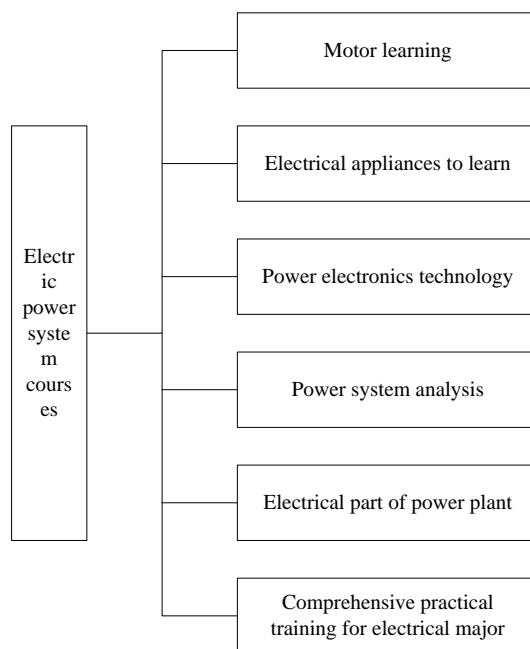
Electric power system courses

Motor learning

Electrical appliances to learn

Power electronics technology

Power system analysis

Electrical part of power plant

Comprehensive practical training for electrical major